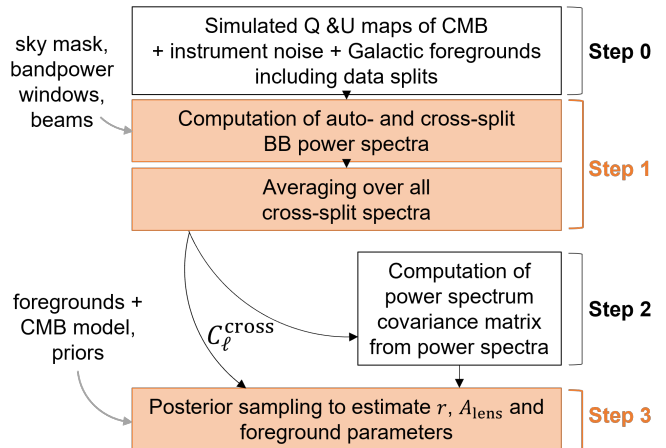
Simulated Q &U maps of CMB + instrument noise + Galactic foregrounds including data splits

Step 0

sky mask, bandpower windows, beams

Computation of auto- and cross-split BB power spectra

Step 1

Averaging over all cross-split spectra

$C_\ell^{\text{cross}}$

Computation of power spectrum covariance matrix from power spectra

Step 2

foregrounds + CMB model, priors

Posterior sampling to estimate $r$, $A_{\text{lens}}$ and foreground parameters

Step 3